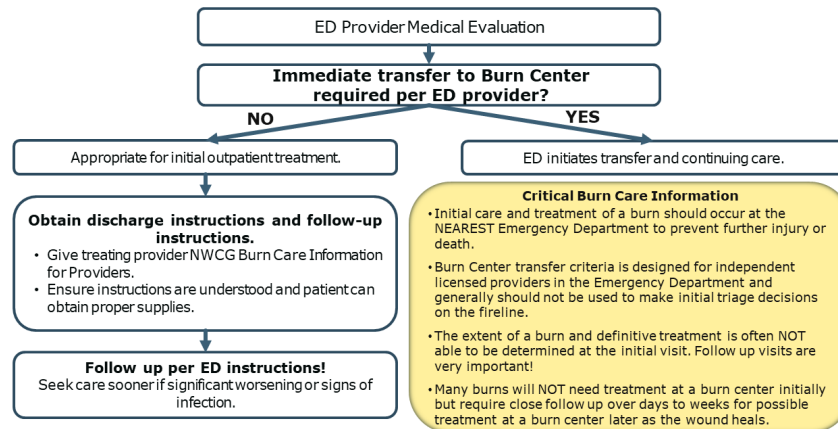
ED Provider Medical Evaluation

Immediate transfer to Burn Center required per ED provider?

NO

YES

Appropriate for initial outpatient treatment.

ED initiates transfer and continuing care.

Obtain discharge instructions and follow-up instructions.

- Give treating provider NWCG Burn Care Information for Providers.
- Ensure instructions are understood and patient can obtain proper supplies.

Follow up per ED instructions!
Seek care sooner if significant worsening or signs of infection.

Critical Burn Care Information

- Initial care and treatment of a burn should occur at the NEAREST Emergency Department to prevent further injury or death.
- Burn Center transfer criteria is designed for independent licensed providers in the Emergency Department and generally should not be used to make initial triage decisions on the fireline.
- The extent of a burn and definitive treatment is often NOT able to be determined at the initial visit. Follow up visits are very important!
- Many burns will NOT need treatment at a burn center initially but require close follow up over days to weeks for possible treatment at a burn center later as the wound heals.